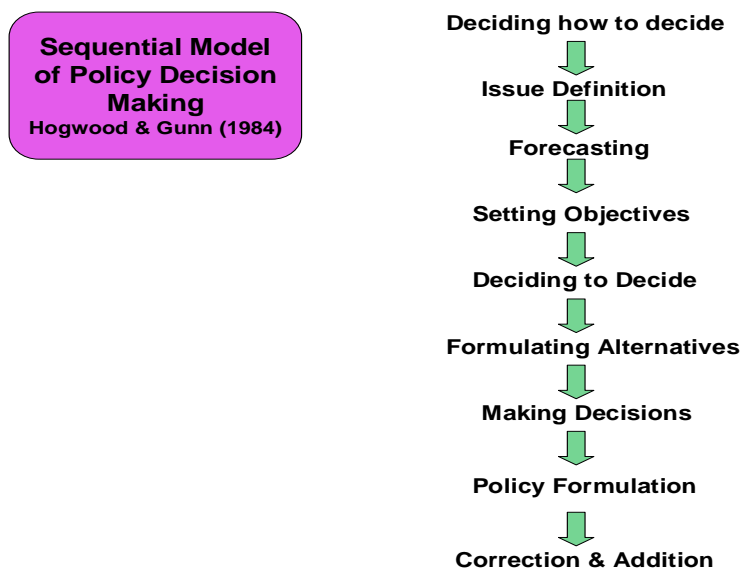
Sequential Model of Policy Decision Making
Hogwood & Gunn (1984)

Deciding how to decide

Issue Definition

Forecasting

Setting Objectives

Deciding to Decide

Formulating Alternatives

Making Decisions

Policy Formulation

Correction & Addition